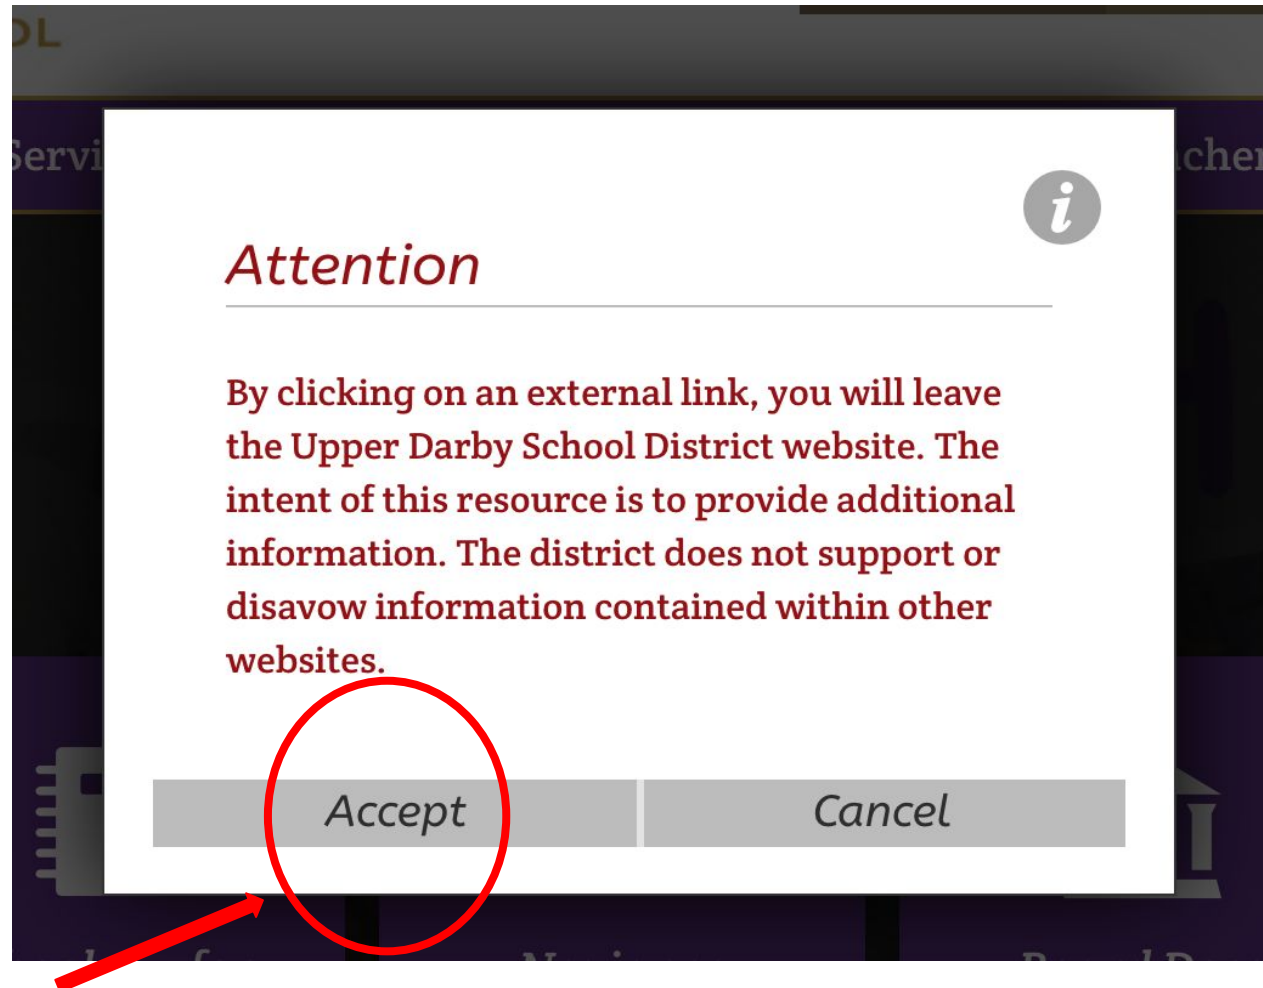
OL

Servi

cher

i

Attention

By clicking on an external link, you will leave the Upper Darby School District website. The intent of this resource is to provide additional information. The district does not support or disavow information contained within other websites.

Accept

Cancel